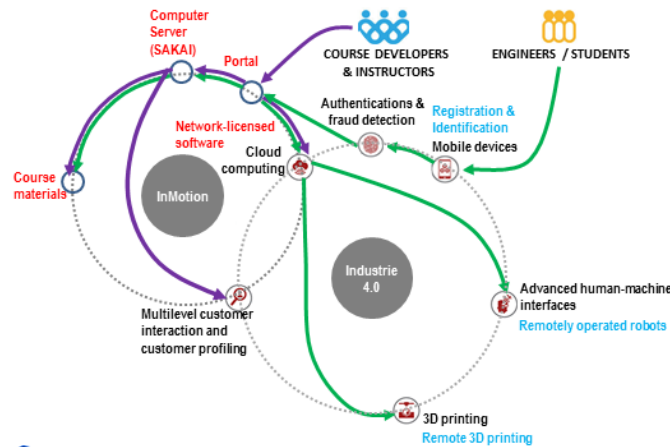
Computer Server (SAKAI)

COURSE DEVELOPERS & INSTRUCTORS

ENGINEERS / STUDENTS

Portal

Authentications & fraud detection

Registration & Identification

Network-licensed software

Mobile devices

Cloud computing

Course materials

InMotion

Industrie 4.0

Advanced human-machine interfaces

Remotely operated robots

Multilevel customer interaction and customer profiling

3D printing

Remote 3D printing